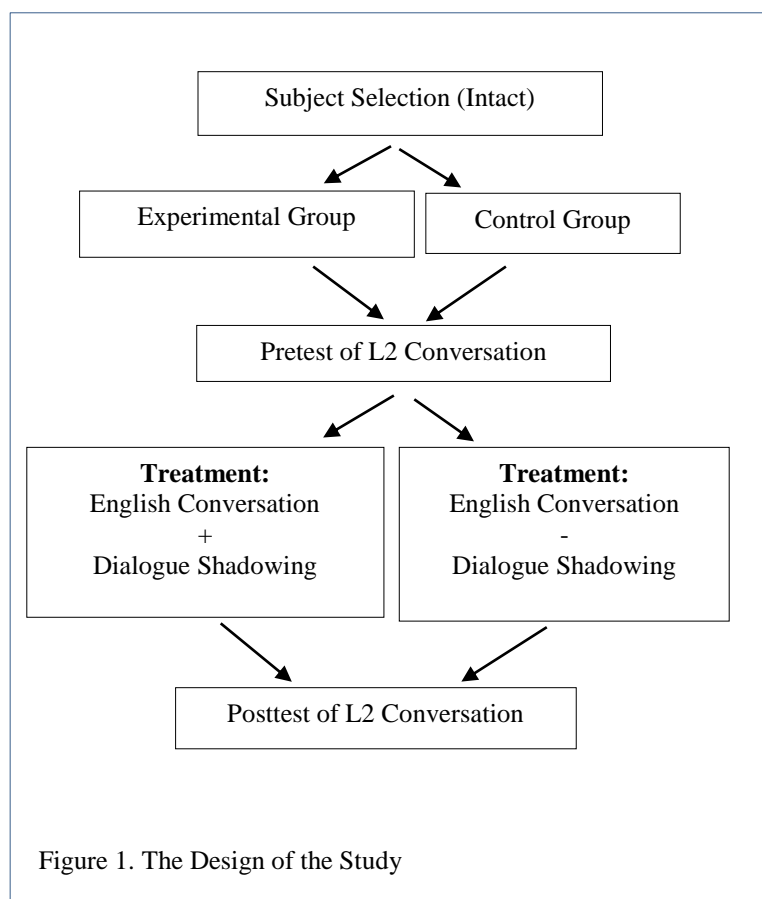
Subject Selection (Intact)

Experimental Group

Control Group

Pretest of L2 Conversation

**Treatment:**
English Conversation
+
Dialogue Shadowing

**Treatment:**
English Conversation
-
Dialogue Shadowing

Posttest of L2 Conversation

Figure 1. The Design of the Study